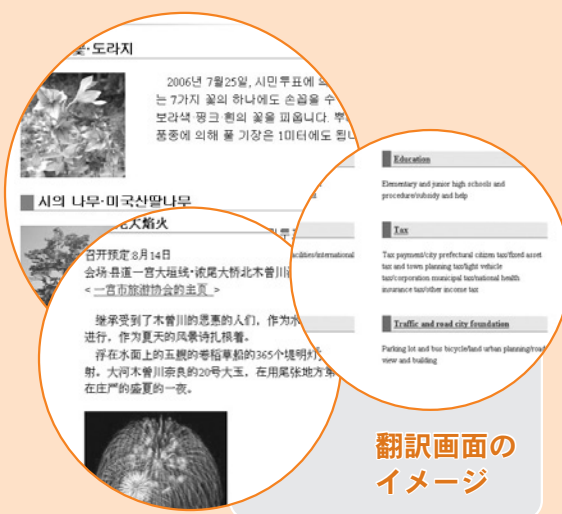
꽃·도라지

2006년 7월25일, 시민투표에 의
는 7가지 꽃의 하나에도 손꼽을 수
보라색·핑크·흰의 꽃을 피웁니다. 뿌
풍종에 의해 풀 기장은 1미터에도 됩니

시의 나무·미국산딸나무

北大焰火

召开预定 8月14日
会场-县道一宫大垣线·滨尾大桥北木曾川
< 一宫市旅游协会的主页 >

继承受到了木曾川的恩惠的人们，作为
进行，作为夏天的风景诗扎根着。
浮在水面上的五颜的卷稻草船的365个堤明灯
射。大河木曾川奈良的20号大玉，在用尾张地方
在庄严的盛夏的一夜。

Education

Elementary and junior high schools and procedure/subsidy and help

Tax

Tax payment/city prefectural citizen tax/fixed asset tax and town planning tax/light vehicle tax/corporation municipal tax/national health insurance tax/other income tax

Traffic and road city foundation

Parking lot and bus bicycle/land urban planning/road view and building

翻訳画面の
イメージ